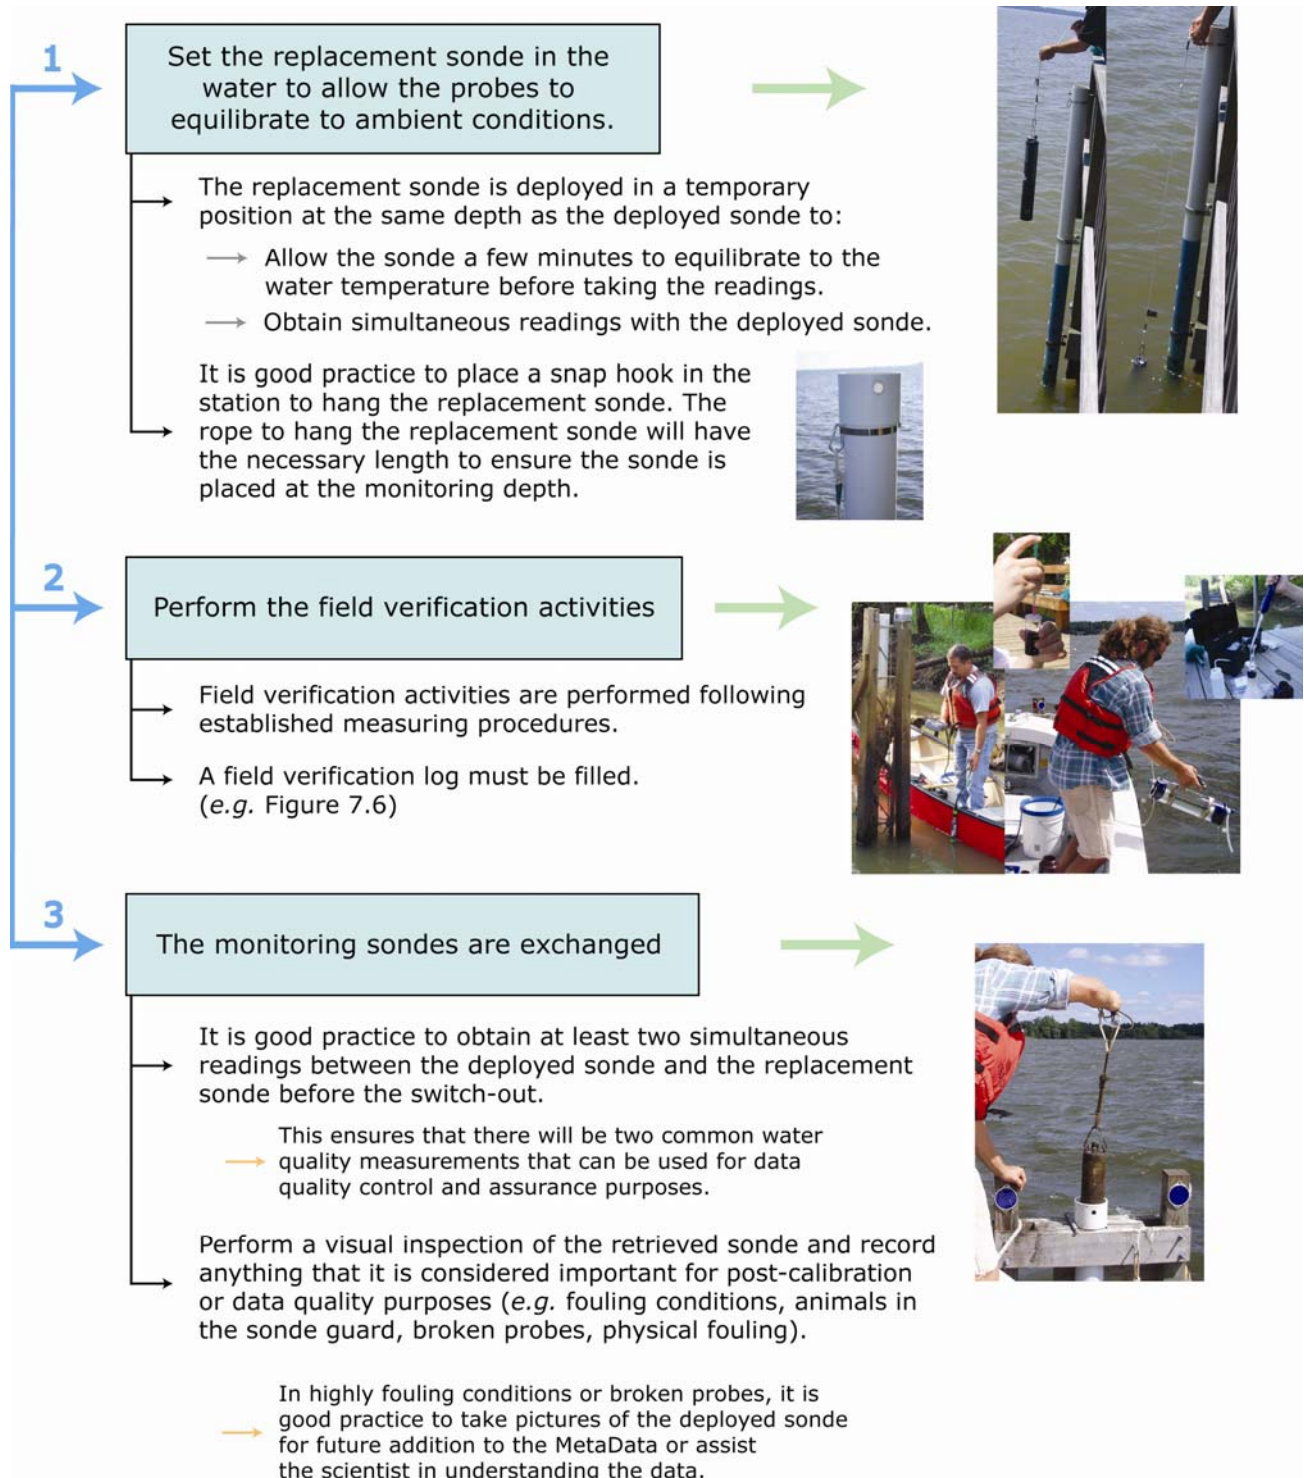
1

Set the replacement sonde in the water to allow the probes to equilibrate to ambient conditions.

The replacement sonde is deployed in a temporary position at the same depth as the deployed sonde to:

Allow the sonde a few minutes to equilibrate to the water temperature before taking the readings.

Obtain simultaneous readings with the deployed sonde.

It is good practice to place a snap hook in the station to hang the replacement sonde. The rope to hang the replacement sonde will have the necessary length to ensure the sonde is placed at the monitoring depth.

2

Perform the field verification activities

Field verification activities are performed following established measuring procedures.

A field verification log must be filled. (*e.g.* Figure 7.6)

3

The monitoring sondes are exchanged

It is good practice to obtain at least two simultaneous readings between the deployed sonde and the replacement sonde before the switch-out.

This ensures that there will be two common water quality measurements that can be used for data quality control and assurance purposes.

Perform a visual inspection of the retrieved sonde and record anything that it is considered important for post-calibration or data quality purposes (*e.g.* fouling conditions, animals in the sonde guard, broken probes, physical fouling).

In highly fouling conditions or broken probes, it is good practice to take pictures of the deployed sonde for future addition to the MetaData or assist the scientist in understanding the data.